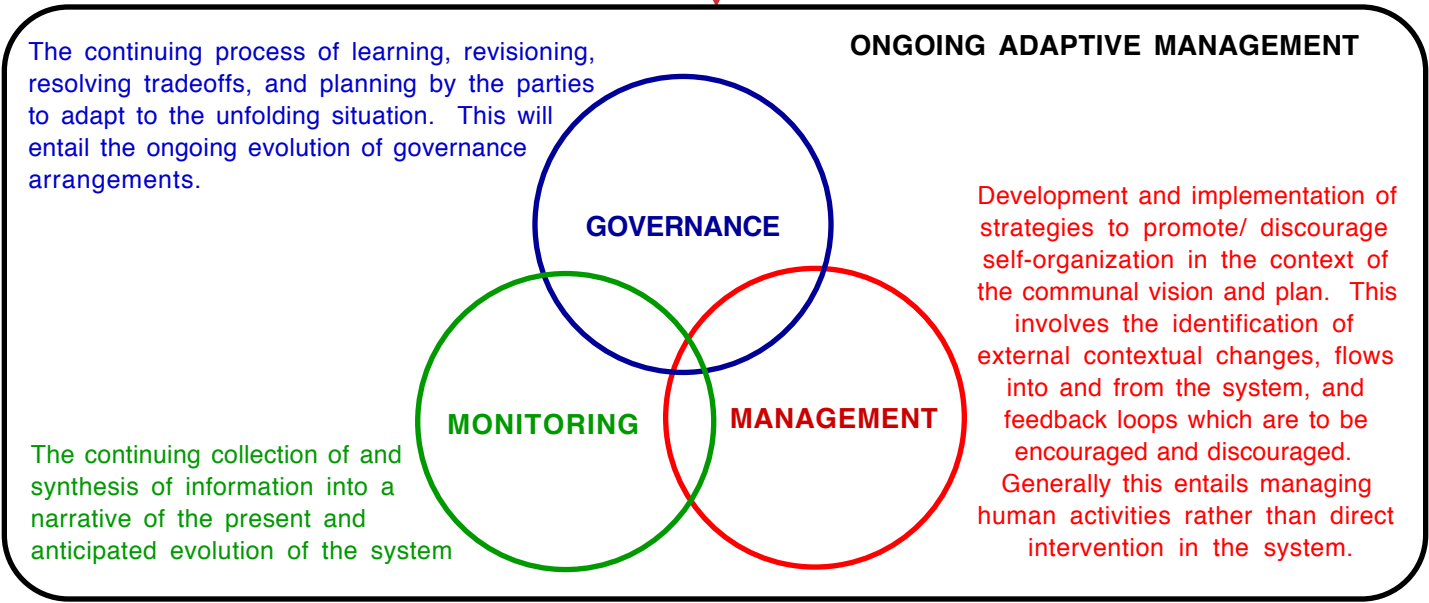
ONGOING ADAPTIVE MANAGEMENT

The continuing process of learning, revisioning, resolving tradeoffs, and planning by the parties to adapt to the unfolding situation. This will entail the ongoing evolution of governance arrangements.

GOVERNANCE

Development and implementation of strategies to promote/ discourage self-organization in the context of the communal vision and plan. This involves the identification of external contextual changes, flows into and from the system, and feedback loops which are to be encouraged and discouraged. Generally this entails managing human activities rather than direct intervention in the system.

MONITORING

MANAGEMENT

The continuing collection of and synthesis of information into a narrative of the present and anticipated evolution of the system